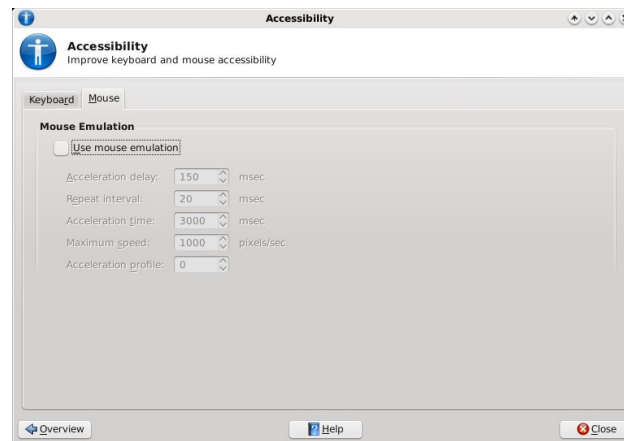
Accessibility

Accessibility
Improve keyboard and mouse accessibility

Keyboard Mouse

Mouse Emulation

Use mouse emulation

Acceleration delay: 150 msec

Repeat interval: 20 msec

Acceleration time: 3000 msec

Maximum speed: 1000 pixels/sec

Acceleration profile: 0

Overview Help Close